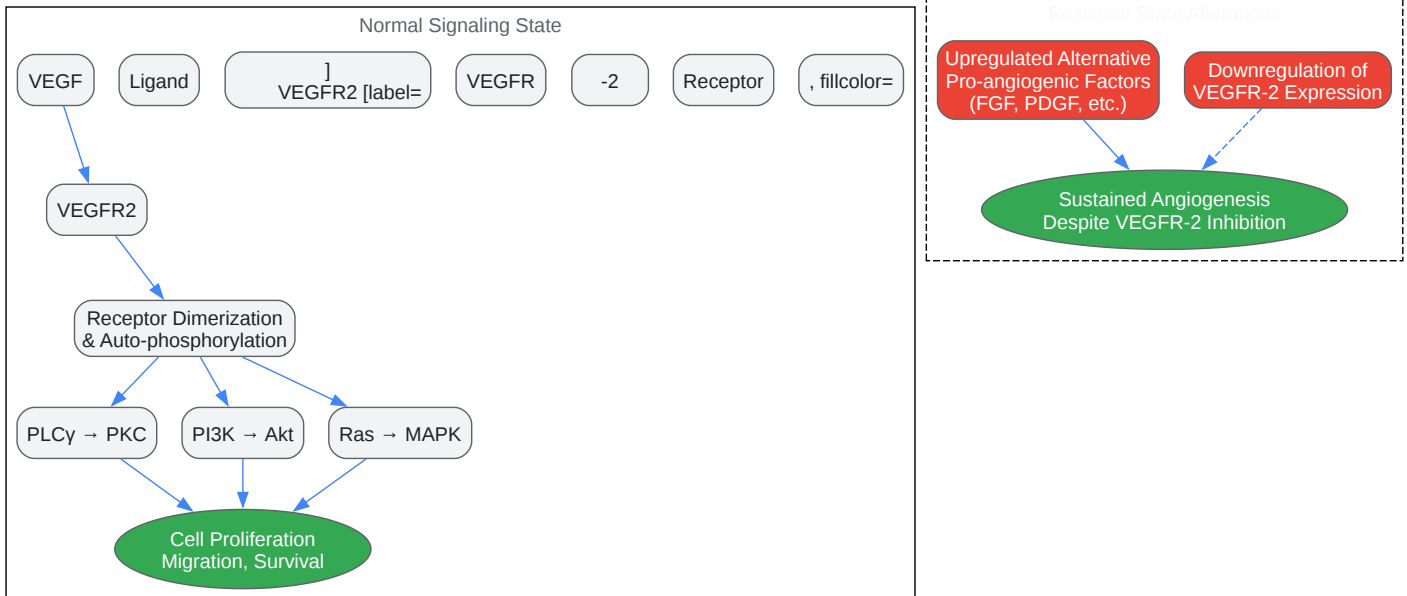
Normal Signaling State

VEGF

Ligand

]
VEGFR2 [label=

VEGFR

-2

Receptor

, fillcolor=

VEGFR2

Receptor Dimerization
& Auto-phosphorylation

PLCγ → PKC

PI3K → Akt

Ras → MAPK

Cell Proliferation
Migration, Survival

Resistant State Alterations

Upregulated Alternative
Pro-angiogenic Factors
(FGF, PDGF, etc.)

Downregulation of
VEGFR-2 Expression

Sustained Angiogenesis
Despite VEGFR-2 Inhibition